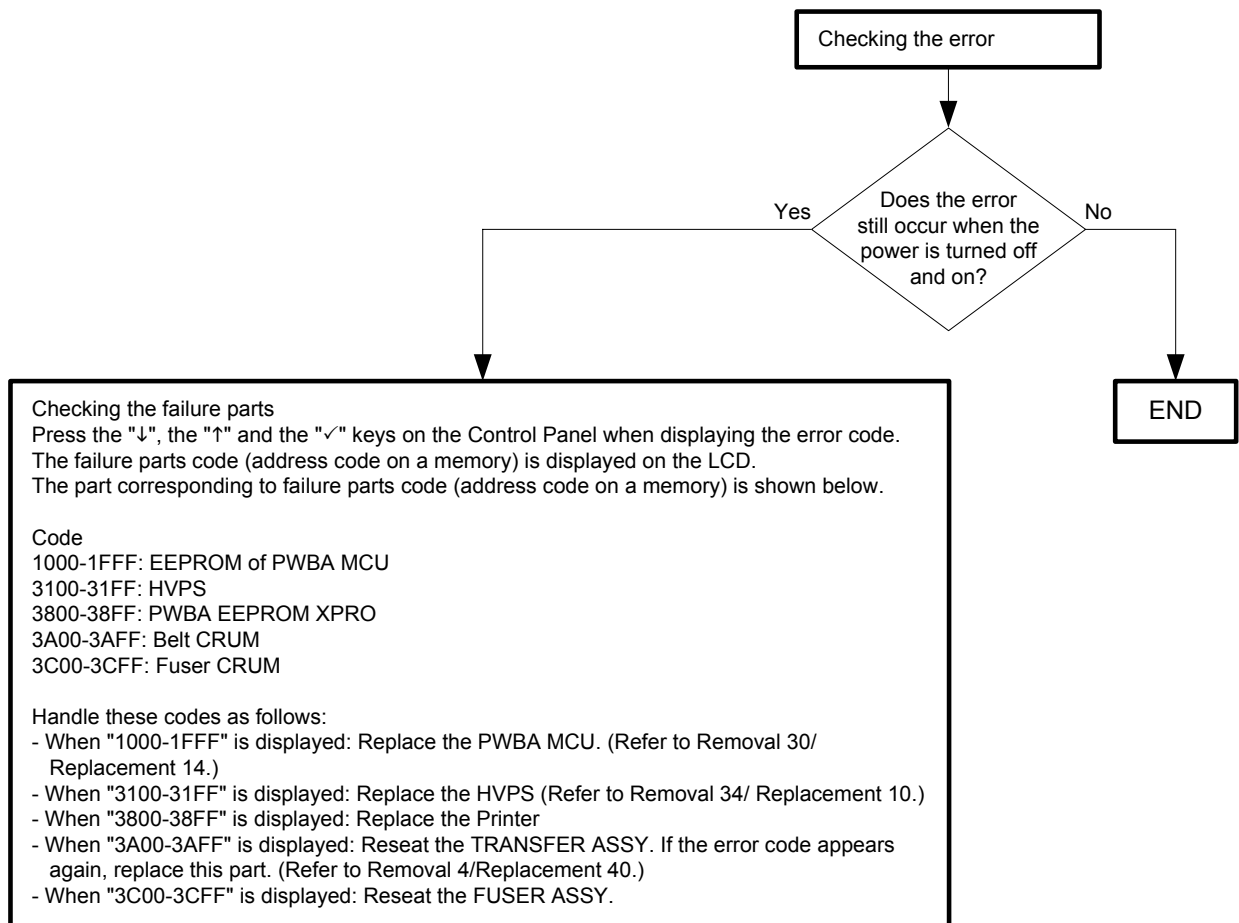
Checking the error

Does the error still occur when the power is turned off and on?

Yes

No

END

Checking the failure parts
Press the "↓", the "↑" and the "✓" keys on the Control Panel when displaying the error code.
The failure parts code (address code on a memory) is displayed on the LCD.
The part corresponding to failure parts code (address code on a memory) is shown below.

Code
1000-1FFF: EEPROM of PWBA MCU
3100-31FF: HVPS
3800-38FF: PWBA EEPROM XPRO
3A00-3AFF: Belt CRUM
3C00-3CFF: Fuser CRUM

Handle these codes as follows:
- When "1000-1FFF" is displayed: Replace the PWBA MCU. (Refer to Removal 30/ Replacement 14.)
- When "3100-31FF" is displayed: Replace the HVPS (Refer to Removal 34/ Replacement 10.)
- When "3800-38FF" is displayed: Replace the Printer
- When "3A00-3AFF" is displayed: Reseat the TRANSFER ASSY. If the error code appears again, replace this part. (Refer to Removal 4/Replacement 40.)
- When "3C00-3CFF" is displayed: Reseat the FUSER ASSY.